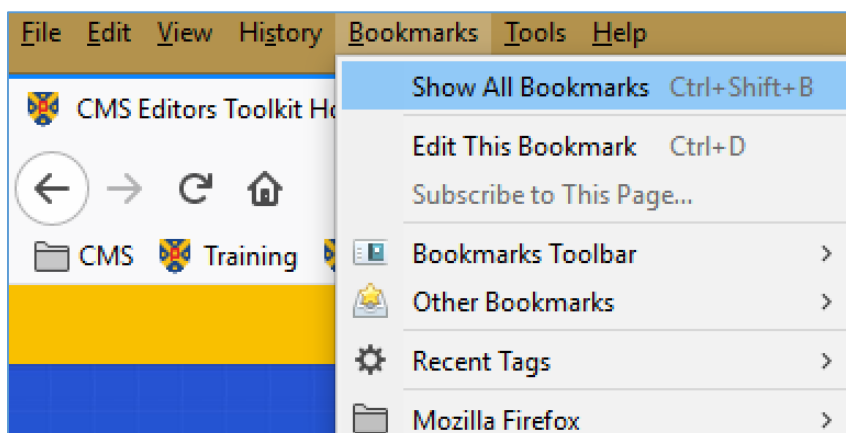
File Edit View History Bookmarks Tools Help

CMS Editors Toolkit Ho

CMS Training

Show All Bookmarks Ctrl+Shift+B

Edit This Bookmark Ctrl+D

Subscribe to This Page...

Bookmarks Toolbar

Other Bookmarks

Recent Tags

Mozilla Firefox